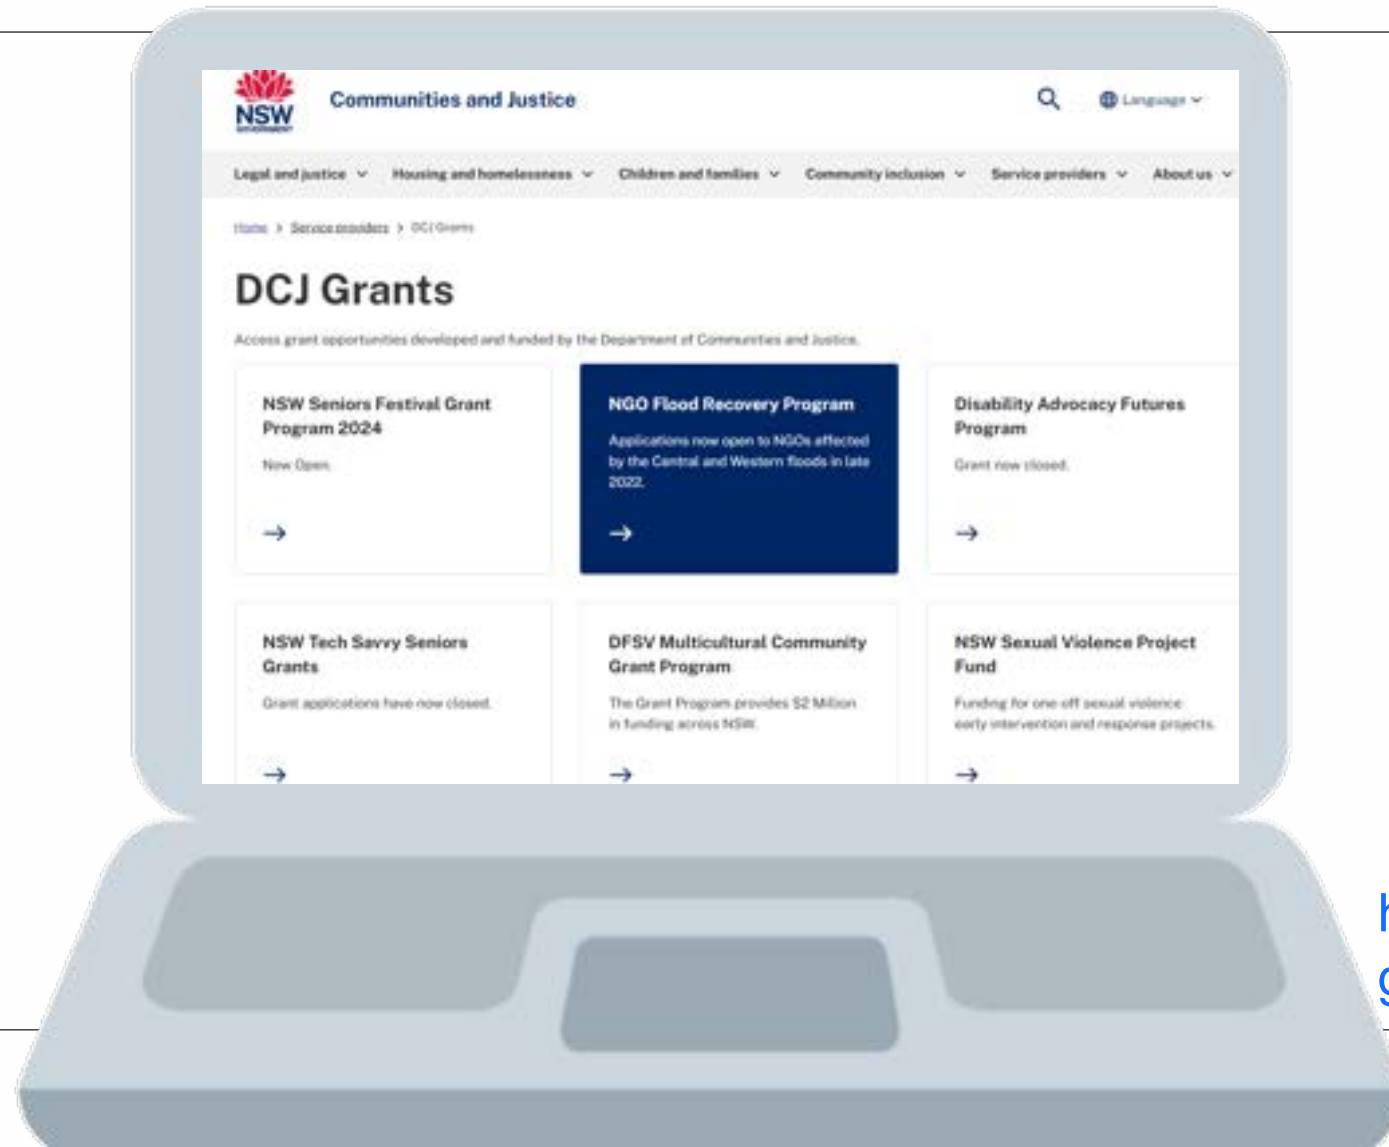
NSW GOVERNMENT

Communities and Justice

Language

Legal and justice  Housing and homelessness  Children and families  Community inclusion  Service providers  About us

Home > Service providers > DCJ Grants

DCJ Grants

Access grant opportunities developed and funded by the Department of Communities and Justice.

NSW Seniors Festival Grant Program 2024

Now Open

→

NGO Flood Recovery Program

Applications now open to NGOs affected by the Central and Western floods in late 2022.

→

Disability Advocacy Futures Program

Grant now closed.

→

NSW Tech Savvy Seniors Grants

Grant applications have now closed.

→

DFSV Multicultural Community Grant Program

The Grant Program provides $2 Million in funding across NSW.

→

NSW Sexual Violence Project Fund

Funding for one off sexual violence early intervention and response projects.

→

h
g